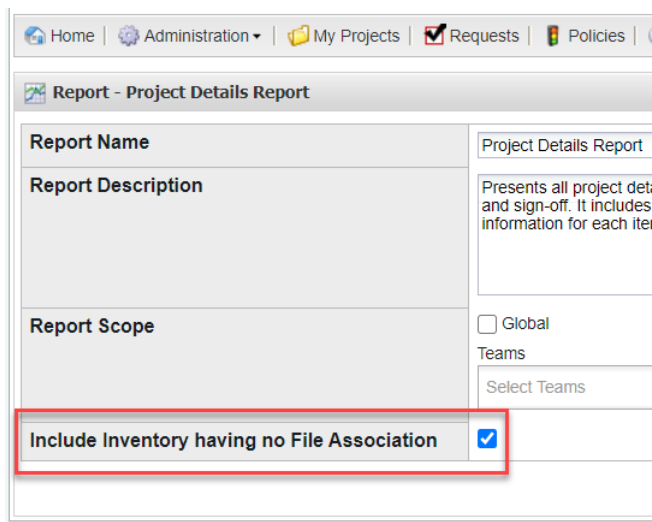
Home | Administration ▾ | My Projects | Requests | Policies |

Report - Project Details Report

| Report Name | Project Details Report |
|---|---|
| Report Description | Presents all project deta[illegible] and sign-off. It includes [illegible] information for each ite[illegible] |
| Report Scope | Global Teams Select Teams |
| Include Inventory having no File Association | ☑ |